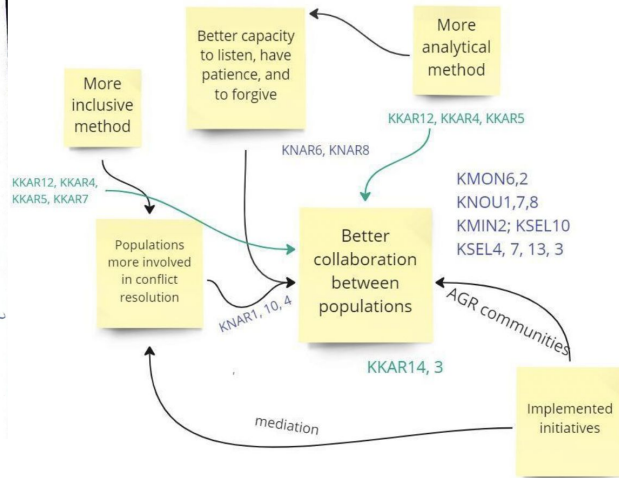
Better capacity to listen, have patience, and to forgive

More analytical method

More inclusive method

KKAR12, KKAR4, KKAR5

KNAR6, KNAR8

KKAR12, KKAR4, KKAR5, KKAR7

KMON6,2
KNOU1,7,8
KMIN2; KSEL10
KSEL4, 7, 13, 3

Populations more involved in conflict resolution

Better collaboration between populations

KNAR1, 10, 4

AGR communities

KKAR14, 3

mediation

Implemented initiatives